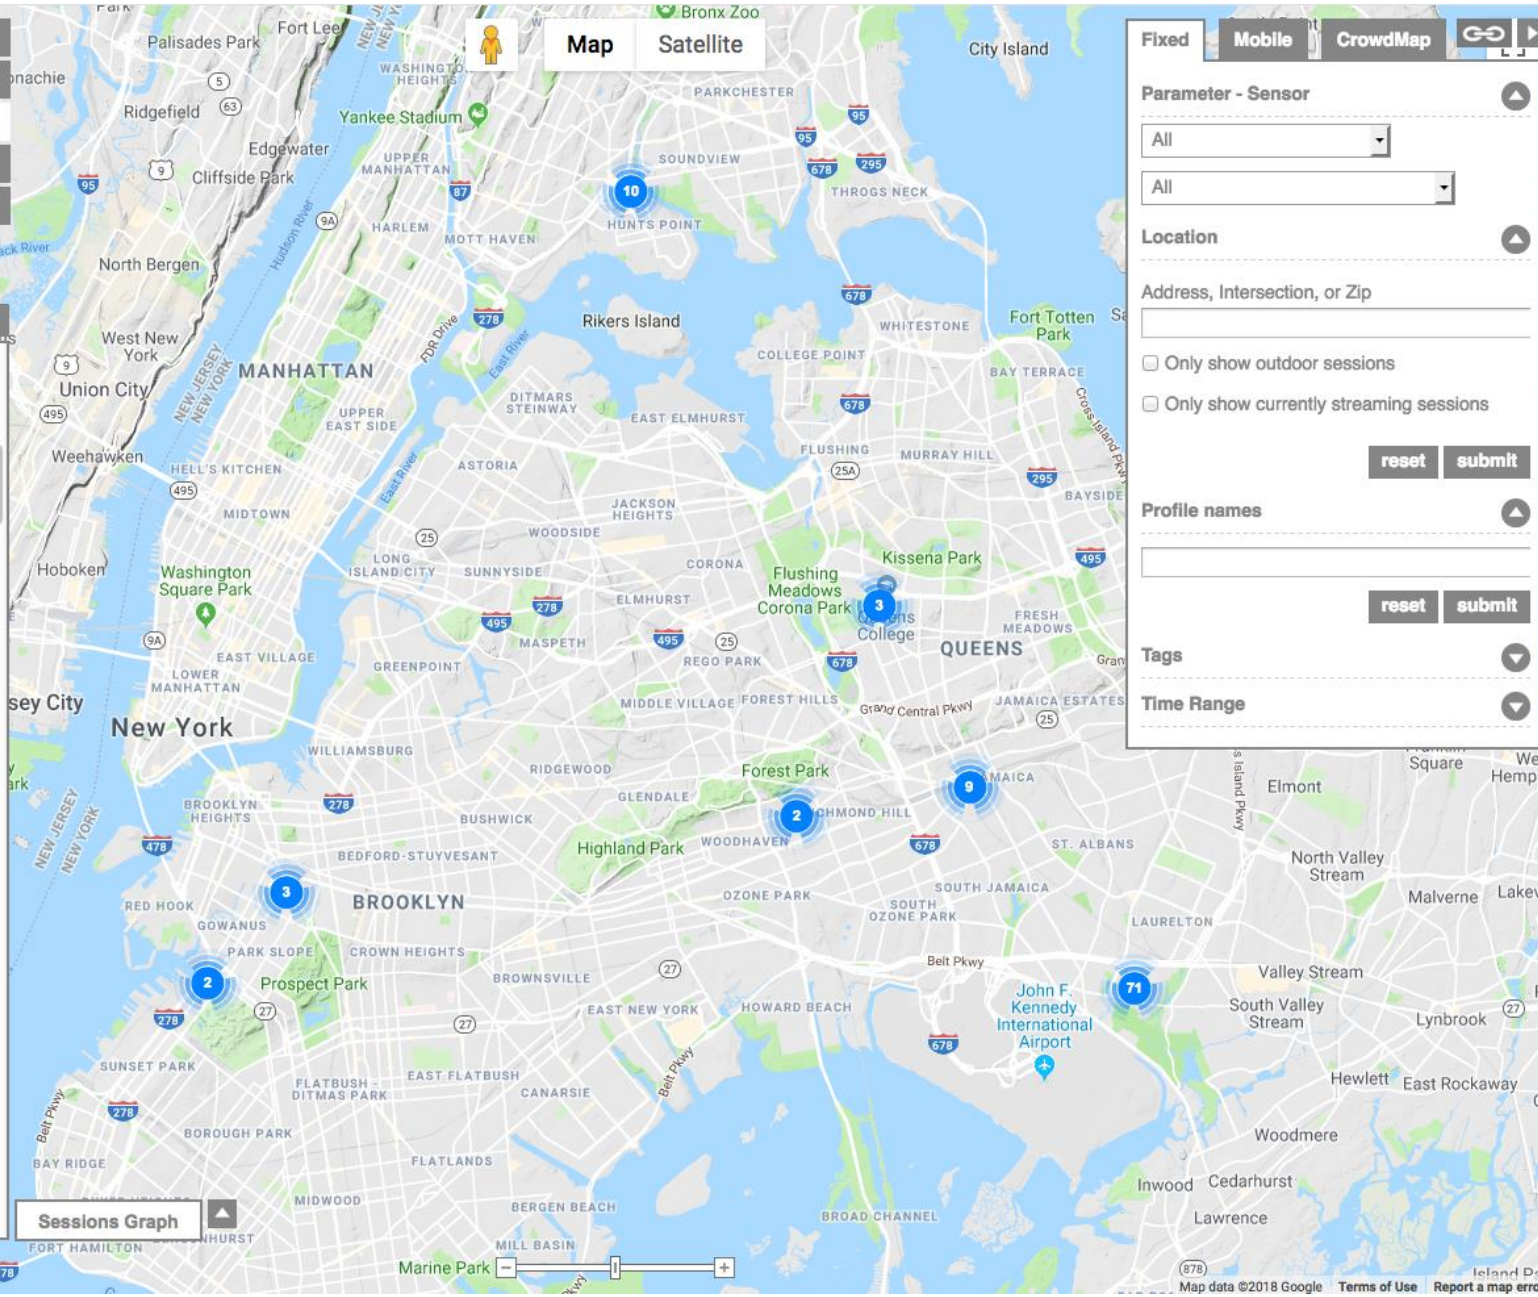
Map Satellite

Fixed Mobile CrowdMap

Parameter - Sensor

All

All

Location

Address, Intersection, or Zip

Only show outdoor sessions

Only show currently streaming sessions

reset submit

Profile names

reset submit

Tags

Time Range

Palisades Park
Fort Lee
Bronx Zoo
City Island
Ridgefield
Edgewater
Cliffside Park
North Bergen
West New York
Union City
Weehawken
Hoboken
Yankee Stadium
WASHINGTON HEIGHTS
PARKCHESTER
SOUNDVIEW
THROGS NECK
UPPER MANHATTAN
HARLEM
MOTT HAVEN
HUNTS POINT
Rikers Island
WHITESTONE
Fort Totten Park
COLLEGE POINT
BAY TERRACE
MANHATTAN
UPPER EAST SIDE
DITMARS STEINWAY
EAST ELMHURST
FLUSHING
MURRAY HILL
BAYSIDE
HELL'S KITCHEN
ASTORIA
MIDTOWN
JACKSON HEIGHTS
WOODSIDE
Kissena Park
LONG ISLAND CITY
SUNNYSIDE
CORONA
Flushing Meadows Corona Park
Washington Square Park
ELMHURST
FRESH MEADOWS
MASPETH
QUEENS
EAST VILLAGE
GREENPOINT
REGO PARK
LOWER MANHATTAN
MIDDLE VILLAGE
FOREST HILLS
Grand Central Pkwy
JAMAICA ESTATES
New York
WILLIAMSBURG
RIDGEWOOD
Forest Park
BROOKLYN HEIGHTS
GLENDALE
RICHMOND HILL
BUSHWICK
Elmont
Highland Park
WOODHAVEN
ST. ALBANS
BEDFORD-STUYVESANT
North Valley Stream
OZONE PARK
SOUTH JAMAICA
RED HOOK
BROOKLYN
SOUTH OZONE PARK
Malverne
GOWANUS
LAURELTON
PARK SLOPE
CROWN HEIGHTS
Belt Pkwy
Valley Stream
Prospect Park
BROWNSVILLE
John F. Kennedy International Airport
South Valley Stream
Lynbrook
EAST NEW YORK
HOWARD BEACH
SUNSET PARK
FLATBUSH - DITMAS PARK
EAST FLATBUSH
CANARSIE
Hewlett
East Rockaway
BOROUGH PARK
BAY RIDGE
FLATLANDS
Woodmere
Inwood
Cedarhurst
MIDWOOD
BERGEN BEACH
BROAD CHANNEL
Lawrence
Sessions Graph
FORT HAMILTON
MILL BASIN
Marine Park
Map data ©2018 Google Terms of Use Report a map error

10 3 9 2 3 2 71